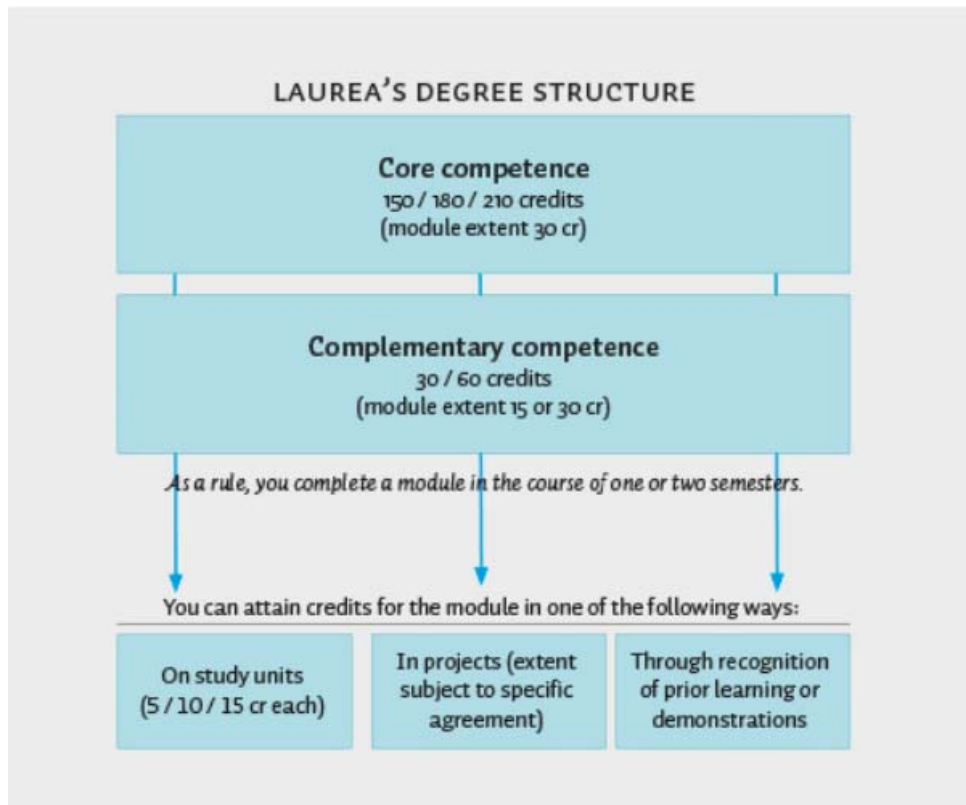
LAUREA'S DEGREE STRUCTURE

Core competence
150 / 180 / 210 credits
(module extent 30 cr)

Complementary competence
30 / 60 credits
(module extent 15 or 30 cr)

As a rule, you complete a module in the course of one or two semesters.

You can attain credits for the module in one of the following ways:

On study units (5 / 10 / 15 cr each)

In projects (extent subject to specific agreement)

Through recognition of prior learning or demonstrations